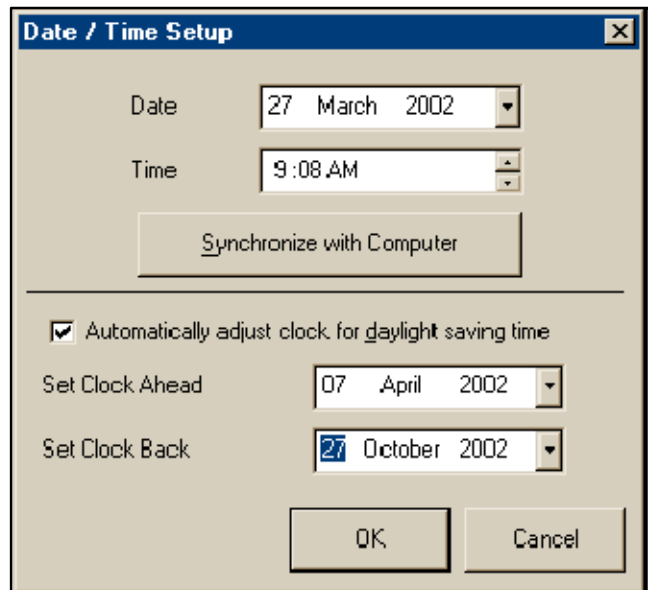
Date / Time Setup

Date 27 March 2002

Time 9:08 AM

Synchronize with Computer

Automatically adjust clock for daylight saving time

Set Clock Ahead 07 April 2002

Set Clock Back 27 October 2002

OK

Cancel